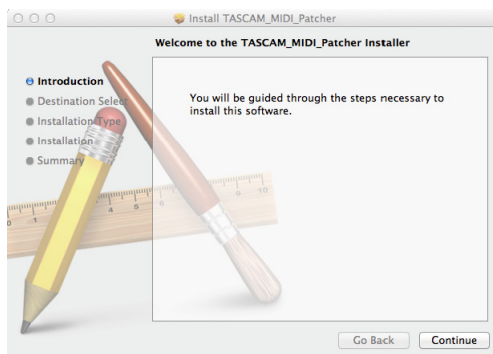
Install TASCAM_MIDI_Patcher

Welcome to the TASCAM_MIDI_Patcher Installer

Introduction
Destination Selec
Installation Type
Installation
Summary

You will be guided through the steps necessary to install this software.

Go Back
Continue